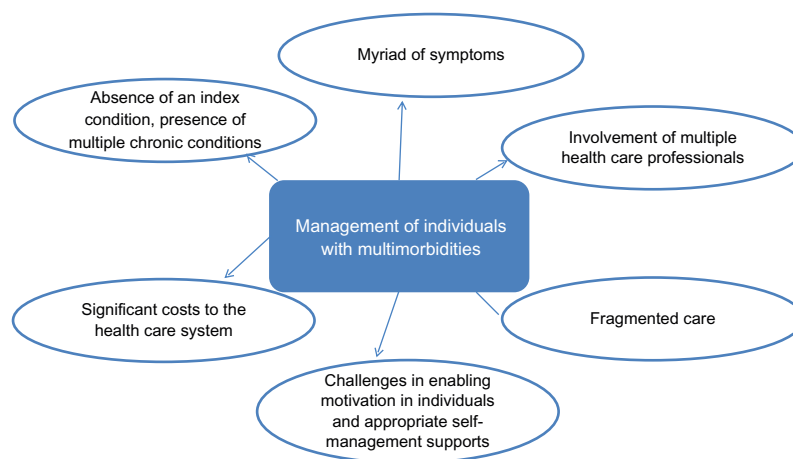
Myriad of symptoms

Absence of an index condition, presence of multiple chronic conditions

Involvement of multiple health care professionals

Management of individuals with multimorbidities

Significant costs to the health care system

Fragmented care

Challenges in enabling motivation in individuals and appropriate self-management supports